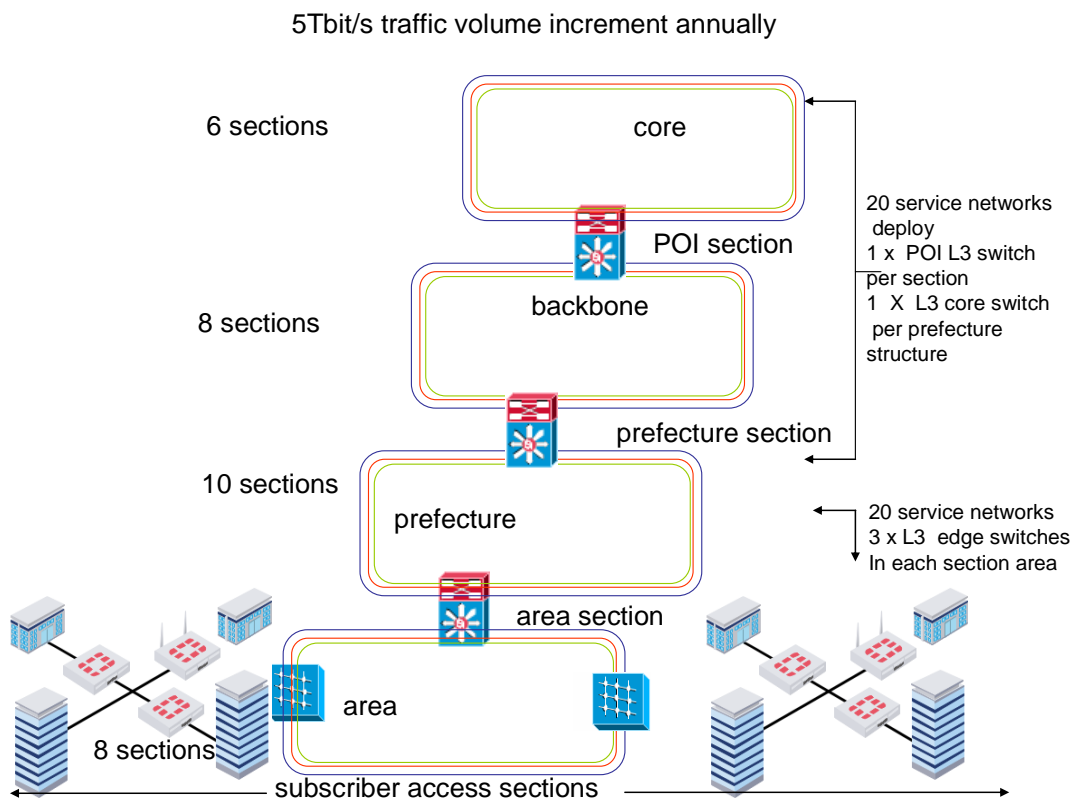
5Tbit/s traffic volume increment annually

6 sections

core

20 service networks deploy
1 x POI L3 switch per section
1 X L3 core switch per prefecture structure

POI section

8 sections

backbone

prefecture section

10 sections

prefecture

20 service networks
3 x L3 edge switches
In each section area

area section

area

8 sections

subscriber access sections